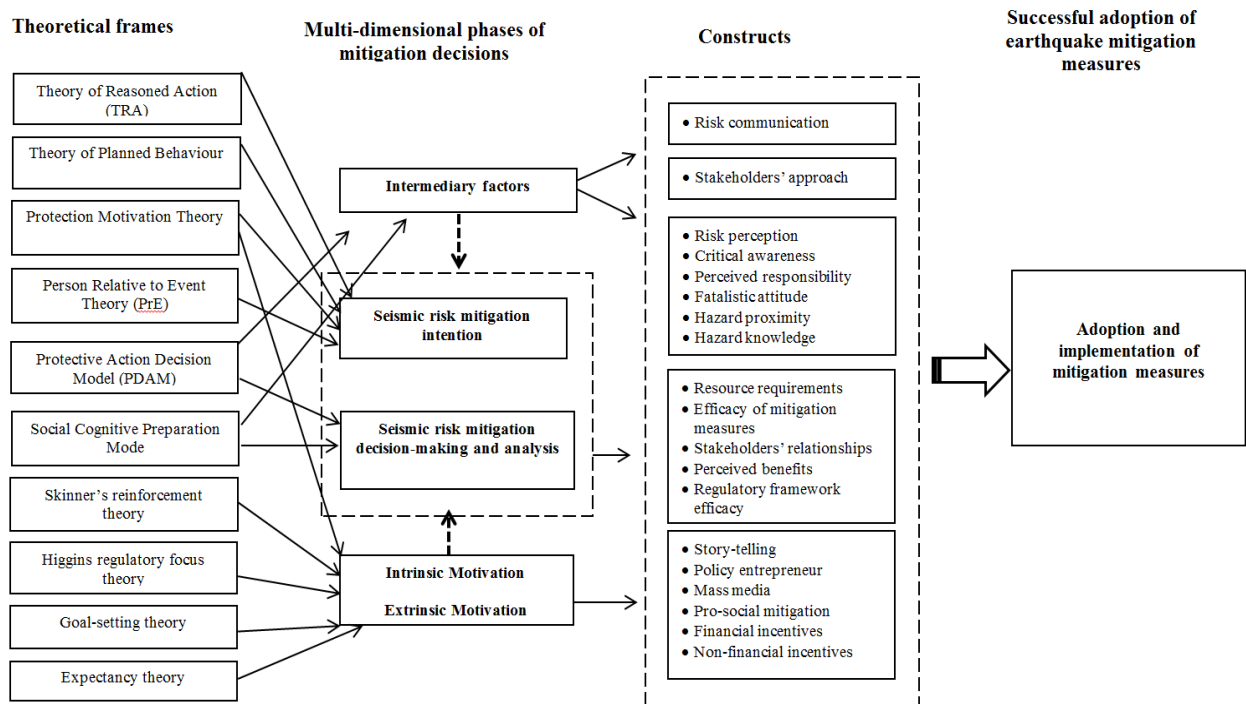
Theoretical frames

Multi-dimensional phases of mitigation decisions

Constructs

Successful adoption of earthquake mitigation measures

Theory of Reasoned Action (TRA)

Theory of Planned Behaviour

Protection Motivation Theory

Person Relative to Event Theory (PrE)

Protective Action Decision Model (PDAM)

Social Cognitive Preparation Mode

Skinner's reinforcement theory

Higgins regulatory focus theory

Goal-setting theory

Expectancy theory

Intermediary factors

Seismic risk mitigation intention

Seismic risk mitigation decision-making and analysis

Intrinsic Motivation

Extrinsic Motivation

• Risk communication

• Stakeholders' approach

• Risk perception
• Critical awareness
• Perceived responsibility
• Fatalistic attitude
• Hazard proximity
• Hazard knowledge

• Resource requirements
• Efficacy of mitigation measures
• Stakeholders' relationships
• Perceived benefits
• Regulatory framework efficacy

• Story-telling
• Policy entrepreneur
• Mass media
• Pro-social mitigation
• Financial incentives
• Non-financial incentives

Adoption and implementation of mitigation measures